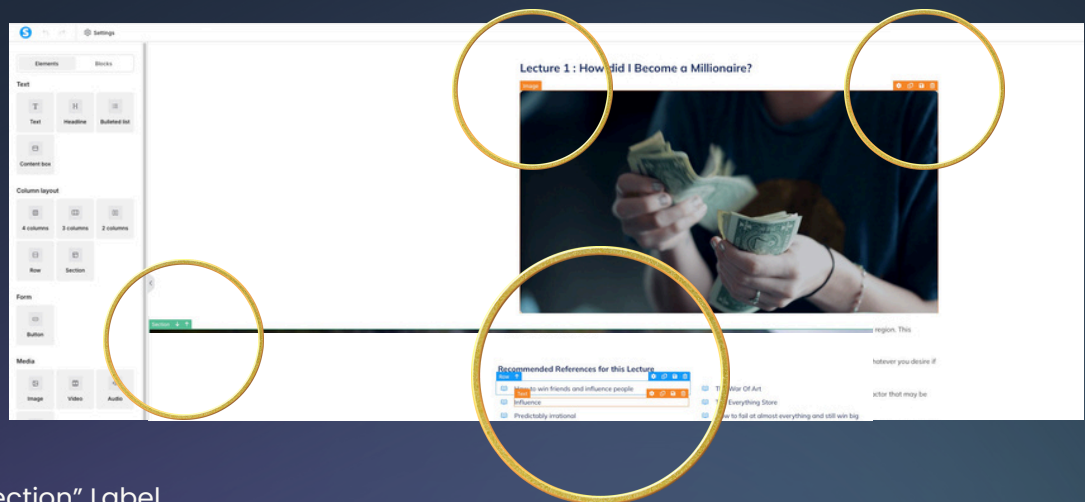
Settings

Elements
Blocks

Text

Text
Headline
Bulleted list
Content box

Column layout

4 columns
3 columns
2 columns
Row
Section

Form

Button

Media

Image
Video
Audio

Lecture 1 : How did I Become a Millionaire?

Image

Section

region. This

hatever you desire if

ctor that may be

Recommended References for this Lecture

Row

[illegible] to win friends and influence people
Text
Influence
Predictably irrational

The War Of Art
The Everything Store
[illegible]ow to fail at almost everything and still win big

ection" Label